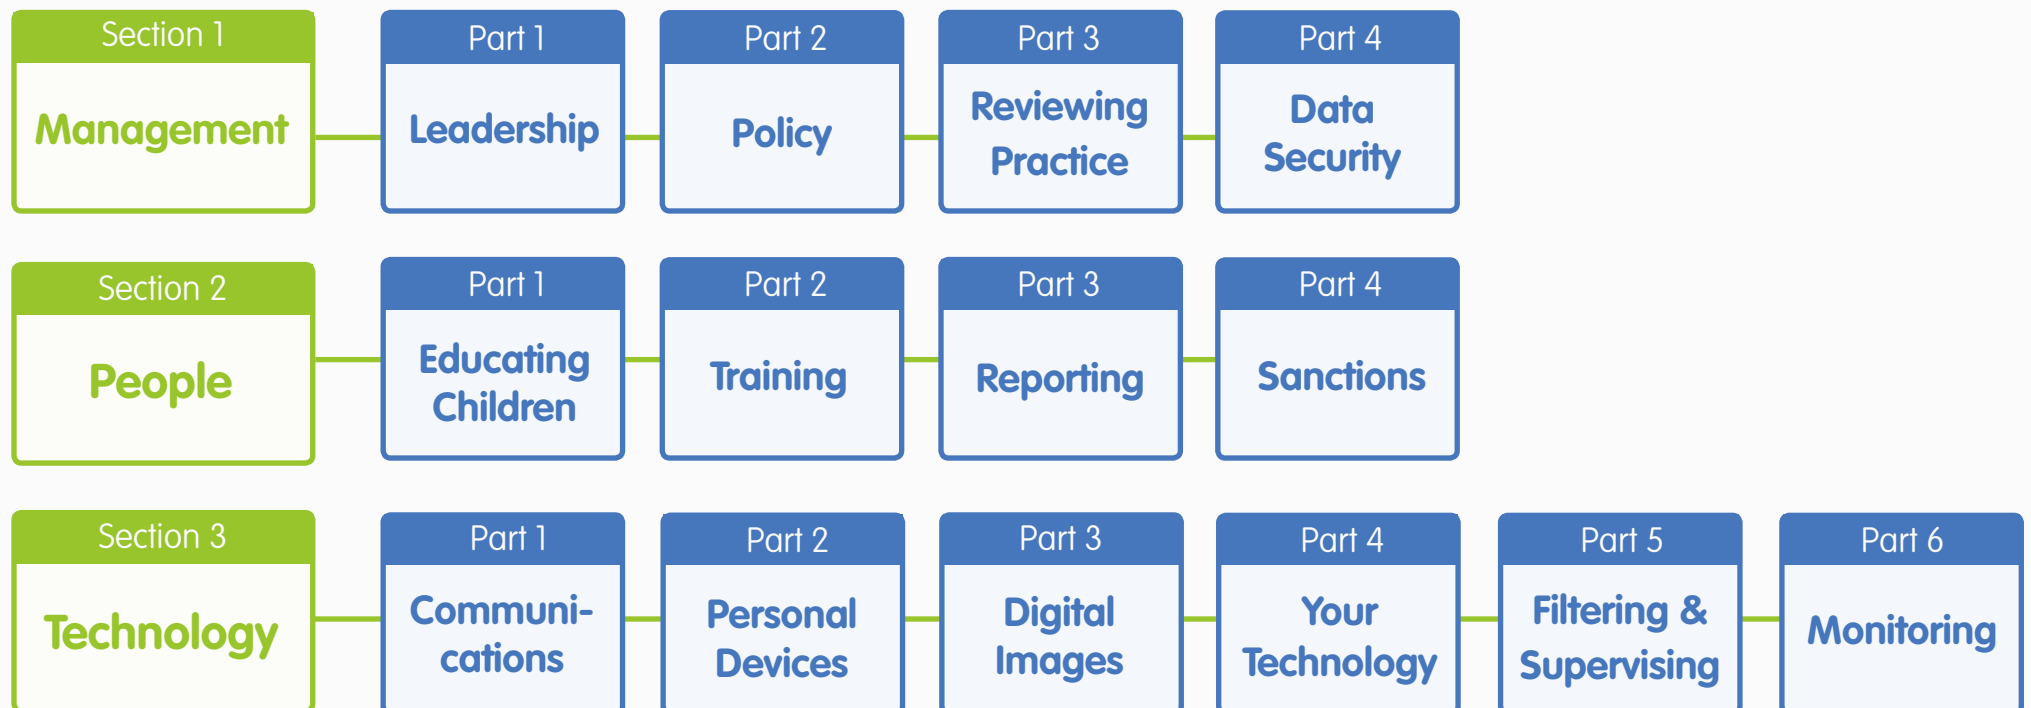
Section 1
Management

Part 1
Leadership

Part 2
Policy

Part 3
Reviewing Practice

Part 4
Data Security

Section 2
People

Part 1
Educating Children

Part 2
Training

Part 3
Reporting

Part 4
Sanctions

Section 3
Technology

Part 1
Communi-cations

Part 2
Personal Devices

Part 3
Digital Images

Part 4
Your Technology

Part 5
Filtering & Supervising

Part 6
Monitoring